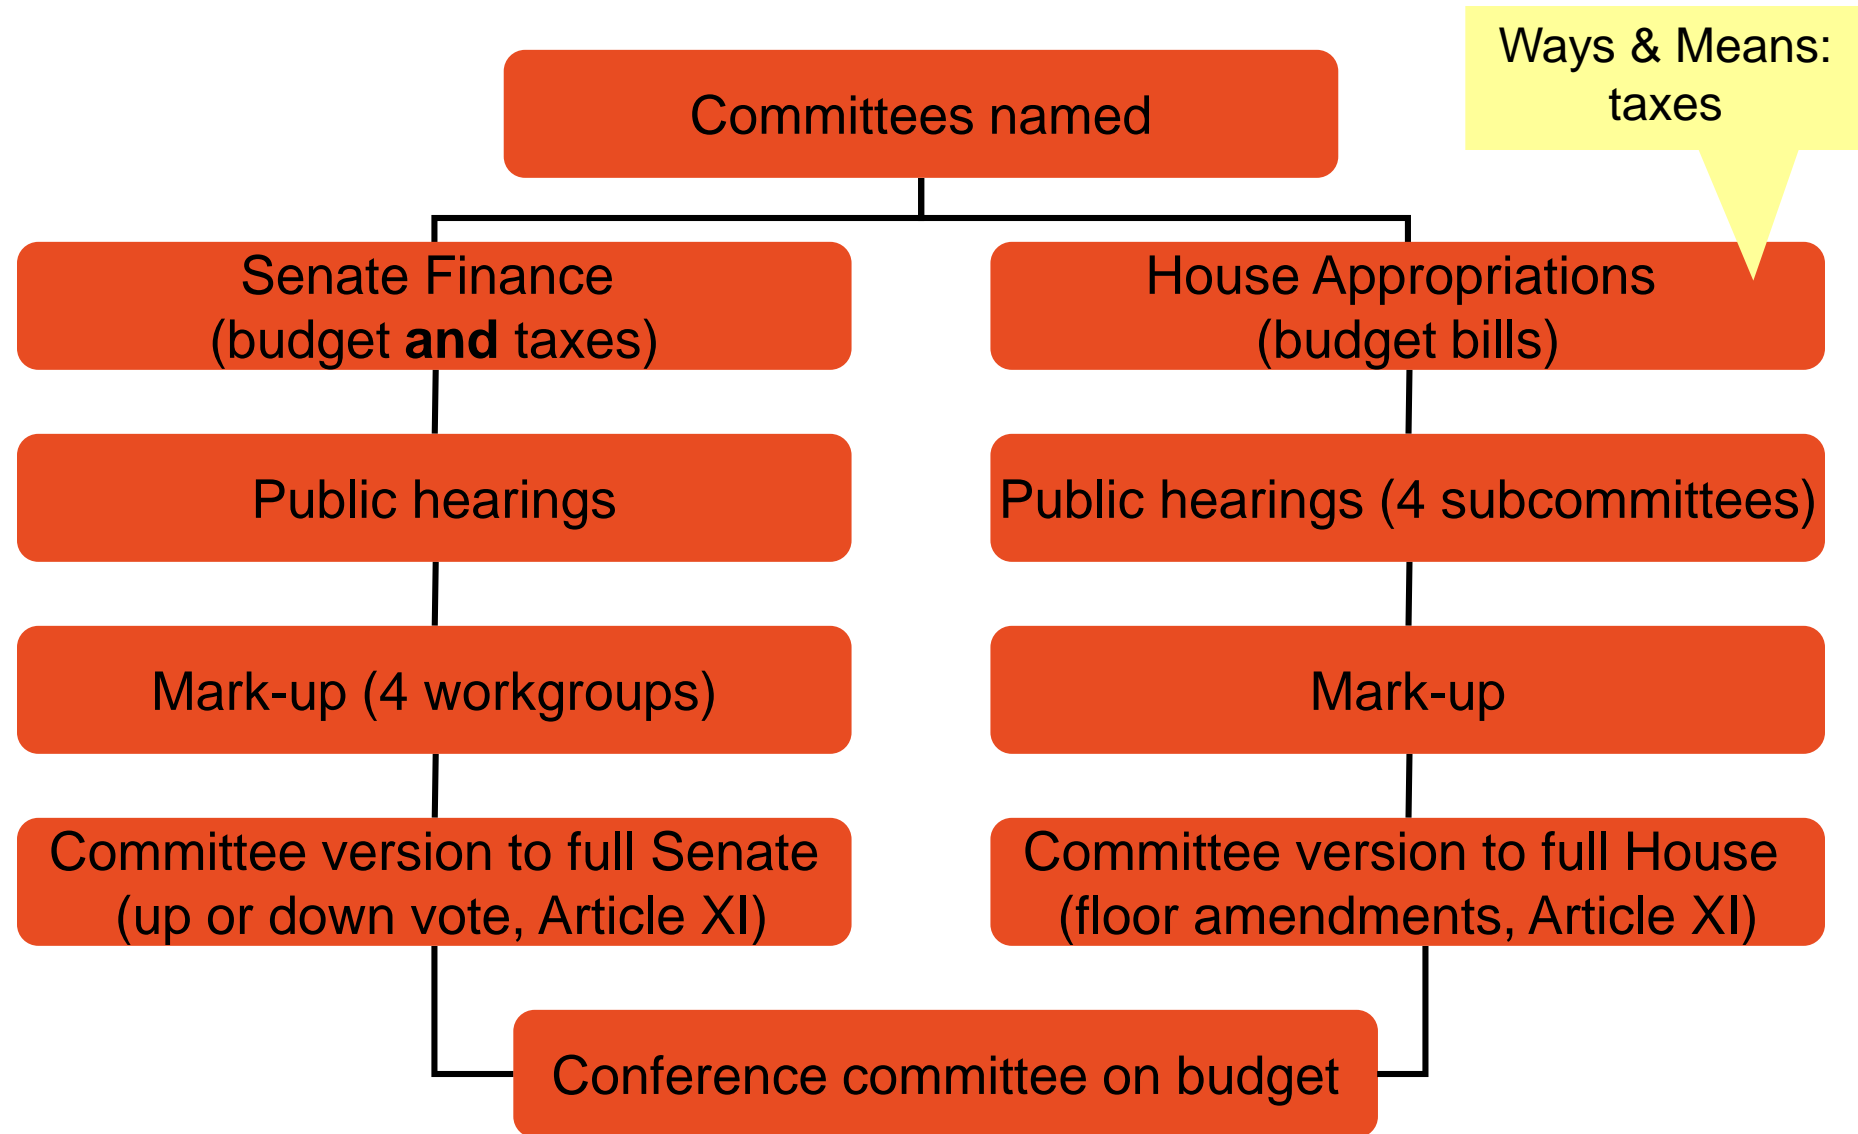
Committees named

Ways & Means: taxes

Senate Finance
(budget **and** taxes)

House Appropriations
(budget bills)

Public hearings

Public hearings (4 subcommittees)

Mark-up (4 workgroups)

Mark-up

Committee version to full Senate
(up or down vote, Article XI)

Committee version to full House
(floor amendments, Article XI)

Conference committee on budget